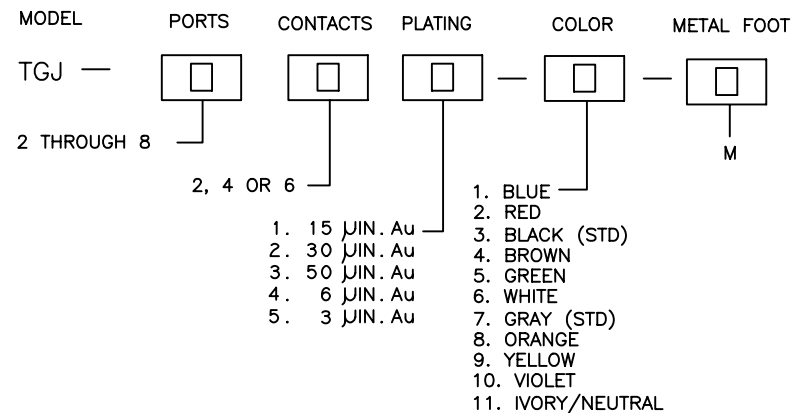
MODEL PORTS CONTACTS PLATING COLOR METAL FOOT

TGJ — — —

2 THROUGH 8

2, 4 OR 6

M

1. 15 $\mu$IN. Au
2. 30 $\mu$IN. Au
3. 50 $\mu$IN. Au
4. 6 $\mu$IN. Au
5. 3 $\mu$IN. Au

1. BLUE
2. RED
3. BLACK (STD)
4. BROWN
5. GREEN
6. WHITE
7. GRAY (STD)
8. ORANGE
9. YELLOW
10. VIOLET
11. IVORY/NEUTRAL